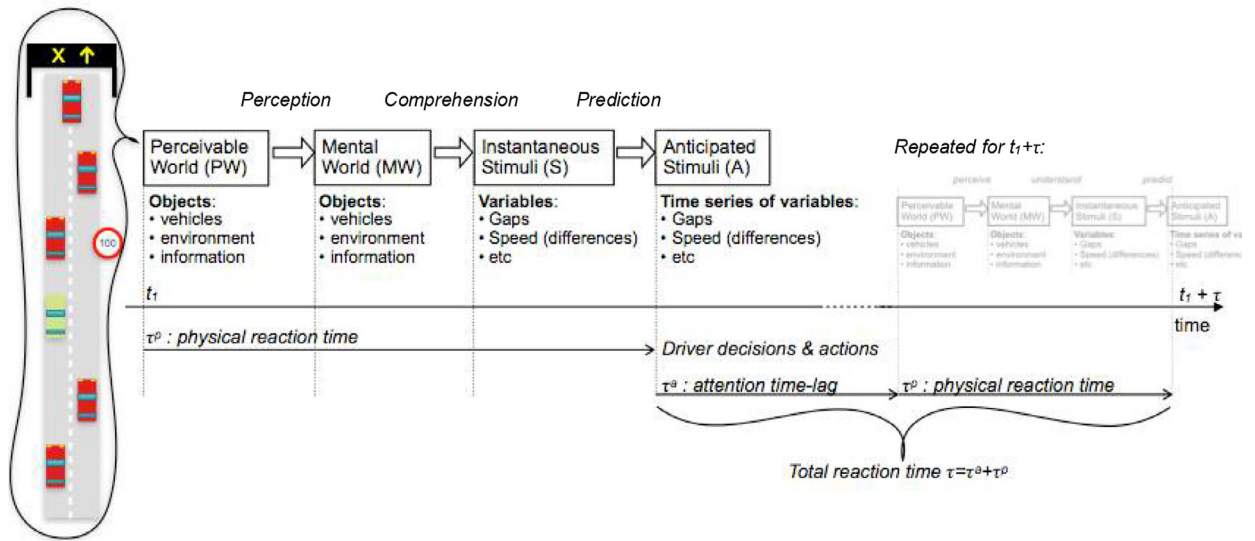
X ↑

100

Perception

Comprehension

Prediction

Perceivable World (PW)

Mental World (MW)

Instantaneous Stimuli (S)

Anticipated Stimuli (A)

Repeated for $t_1+\tau$:

Objects:
• vehicles
• environment
• information

Objects:
• vehicles
• environment
• information

Variables:
• Gaps
• Speed (differences)
• etc

Time series of variables:
• Gaps
• Speed (differences)
• etc

perceive

understand

predict

Perceivable World (PW)

Mental World (MW)

Instantaneous Stimuli (S)

Anticipated Stimuli (A)

Objects:
• vehicles
• environment
• information

Objects:
• vehicles
• environment
• information

Variables:
• Gaps
• Speed (differences)
• etc

Time series of va
• Gaps
• Speed (differenc
• etc

$t_1$

$t_1 + \tau$

time

$\tau^p$ : physical reaction time

Driver decisions & actions

$\tau^a$ : attention time-lag

$\tau^p$ : physical reaction time

Total reaction time $\tau=\tau^a+\tau^p$